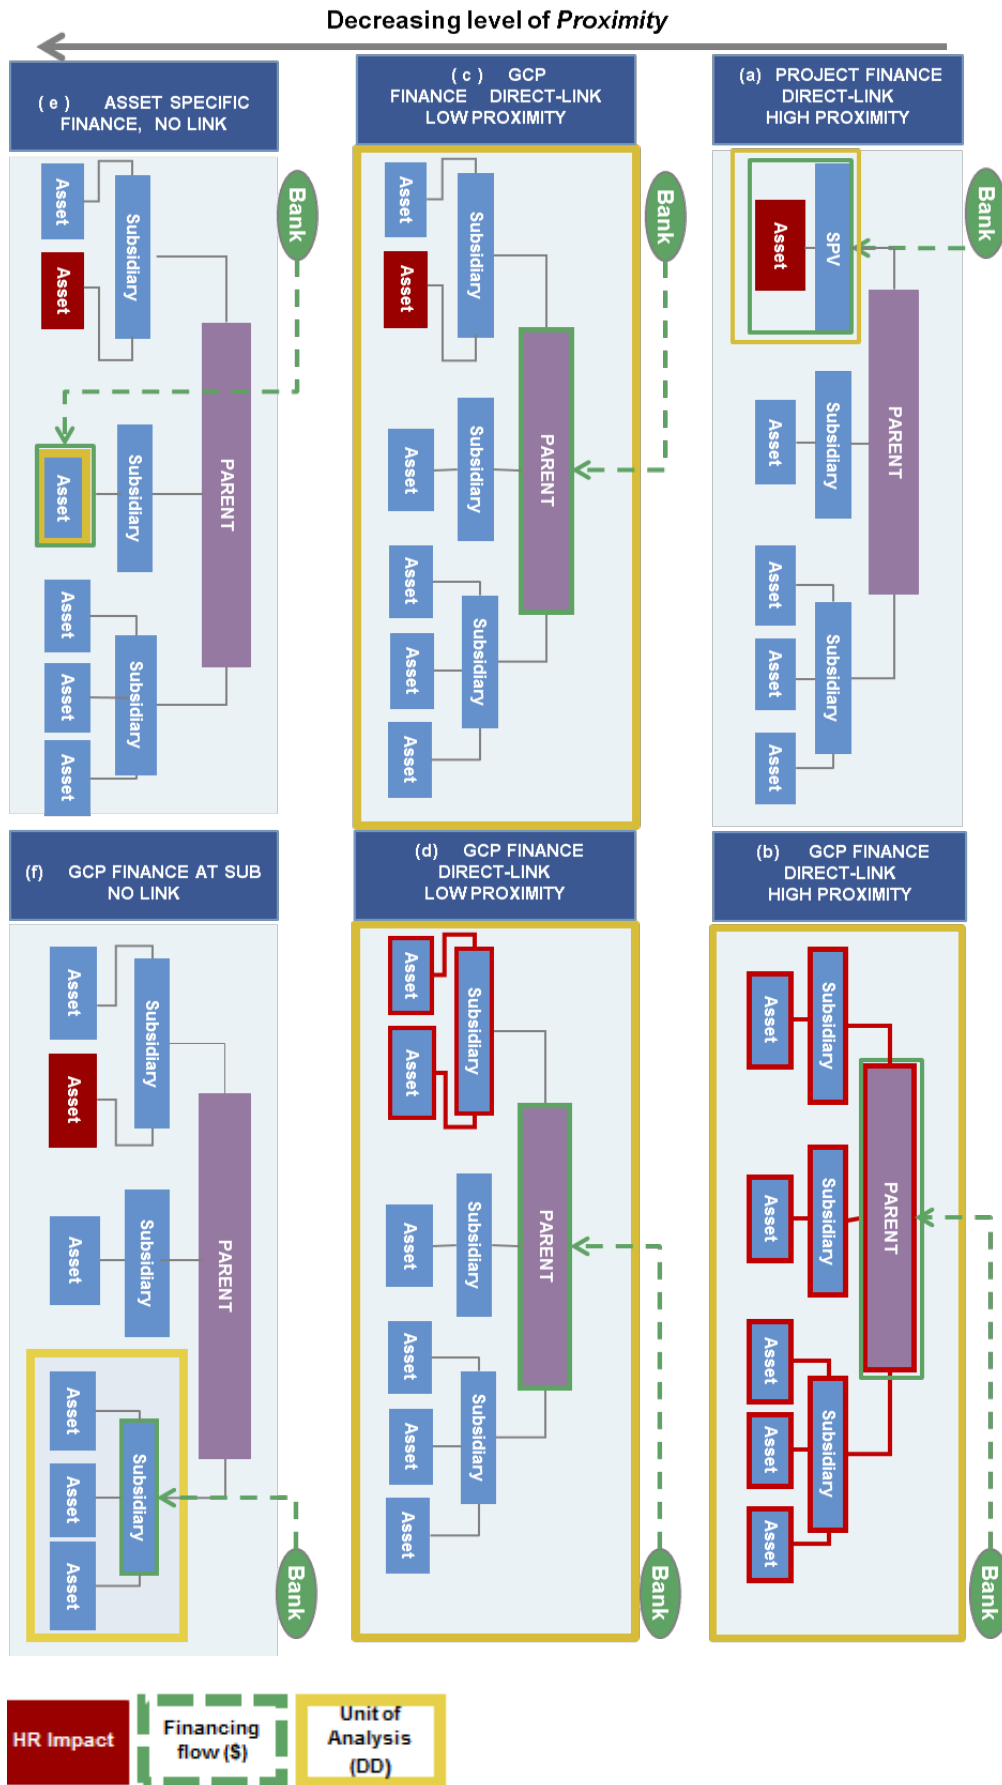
Decreasing level of *Proximity*

( e ) ASSET SPECIFIC FINANCE, NO LINK

Asset
Asset
Subsidiary
Bank
Asset
Subsidiary
PARENT
Asset
Asset
Asset
Subsidiary

( c ) GCP FINANCE DIRECT-LINK LOW PROXIMITY

Asset
Asset
Subsidiary
Bank
PARENT
Asset
Subsidiary
Asset
Asset
Asset
Subsidiary

(a) PROJECT FINANCE DIRECT-LINK HIGH PROXIMITY

Asset
SPV
Bank
PARENT
Asset
Subsidiary
Asset
Asset
Asset
Subsidiary

(f) GCP FINANCE AT SUB NO LINK

Asset
Asset
Subsidiary
Asset
Subsidiary
PARENT
Asset
Asset
Asset
Subsidiary
Bank

(d) GCP FINANCE DIRECT-LINK LOW PROXIMITY

Asset
Asset
Subsidiary
PARENT
Asset
Subsidiary
Asset
Asset
Asset
Subsidiary
Bank

(b) GCP FINANCE DIRECT-LINK HIGH PROXIMITY

Asset
Subsidiary
PARENT
Asset
Subsidiary
Asset
Asset
Asset
Subsidiary
Bank

HR Impact
Financing flow ($)
Unit of Analysis (DD)